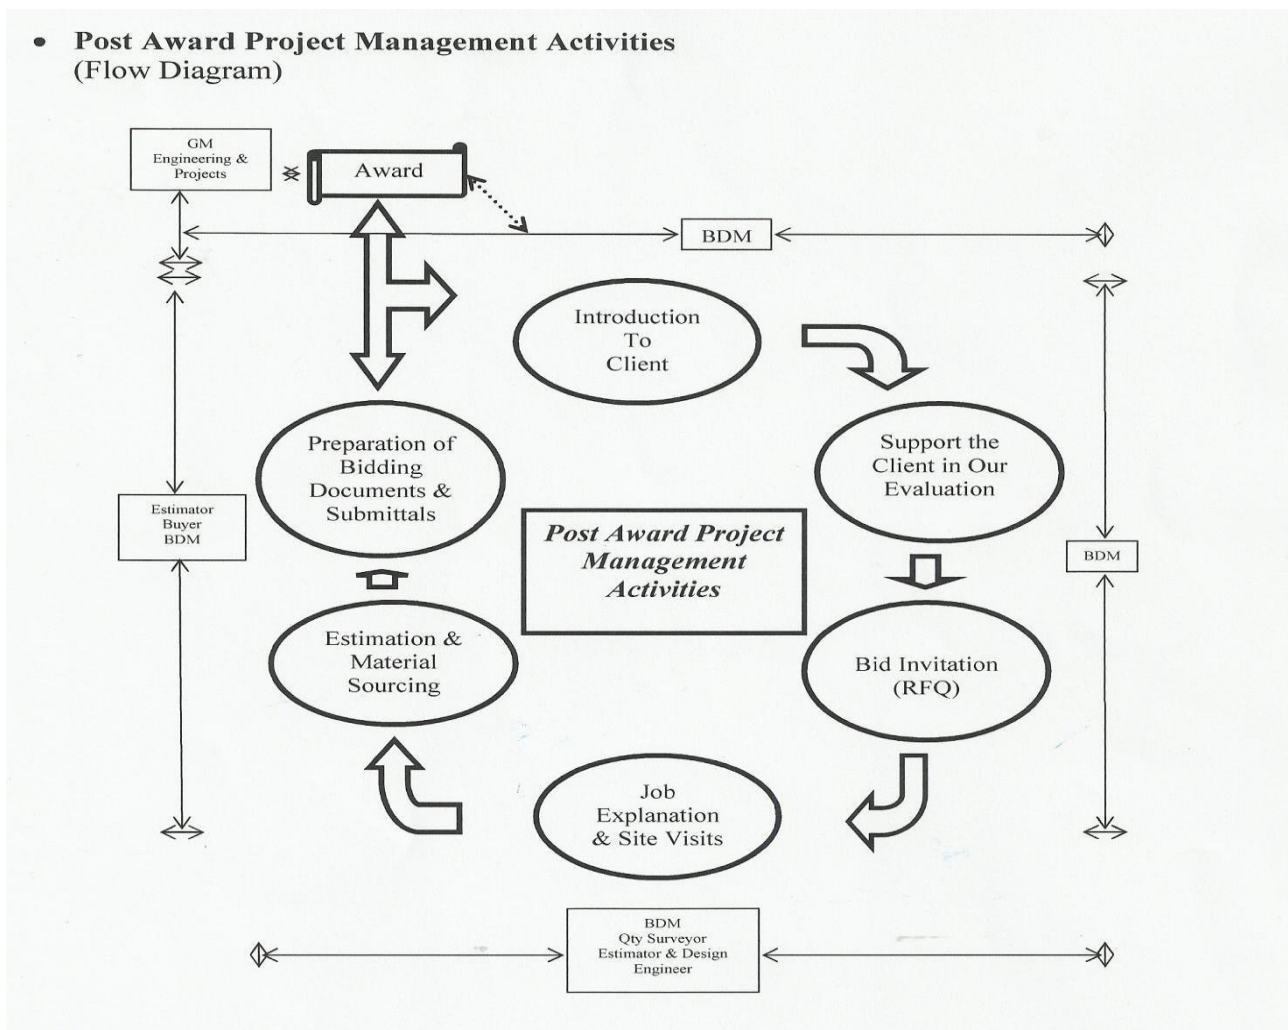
• **Post Award Project Management Activities** (Flow Diagram)

GM Engineering & Projects

Award

BDM

Introduction To Client

Support the Client in Our Evaluation

Preparation of Bidding Documents & Submittals

Estimator Buyer BDM

*Post Award Project Management Activities*

BDM

Estimation & Material Sourcing

Bid Invitation (RFQ)

Job Explanation & Site Visits

BDM Qty Surveyor Estimator & Design Engineer